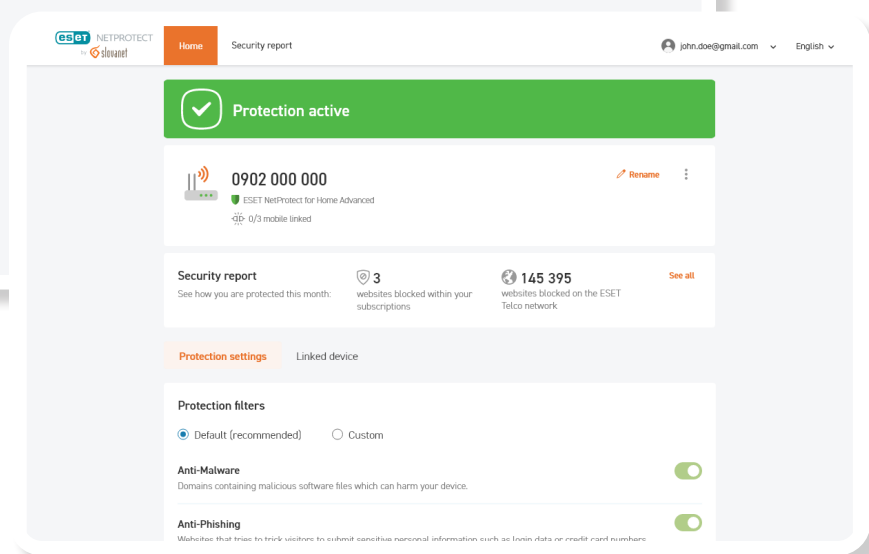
eset NETPROTECT by slovanet

Home Security report

john.doe@gmail.com English

Protection active

0902 000 000

ESET NetProtect for Home Advanced

0/3 mobile linked

Rename

Security report

See how you are protected this month:

3

websites blocked within your subscriptions

145 395

websites blocked on the ESET Telco network

See all

Protection settings Linked device

Protection filters

Default (recommended) Custom

Anti-Malware

Domains containing malicious software files which can harm your device.

Anti-Phishing

Websites that tries to trick visitors to submit sensitive personal information such as login data or credit card numbers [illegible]